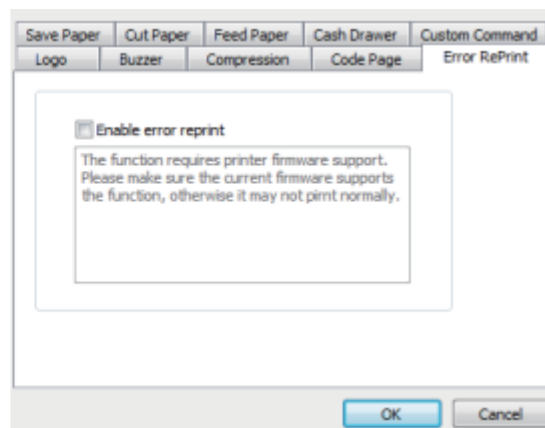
Save Paper | Cut Paper | Feed Paper | Cash Drawer | Custom Command
Logo | Buzzer | Compression | Code Page | Error RePrint

Enable error reprint

The function requires printer firmware support. Please make sure the current firmware supports the function, otherwise it may not pirnt normally.

OK
Cancel